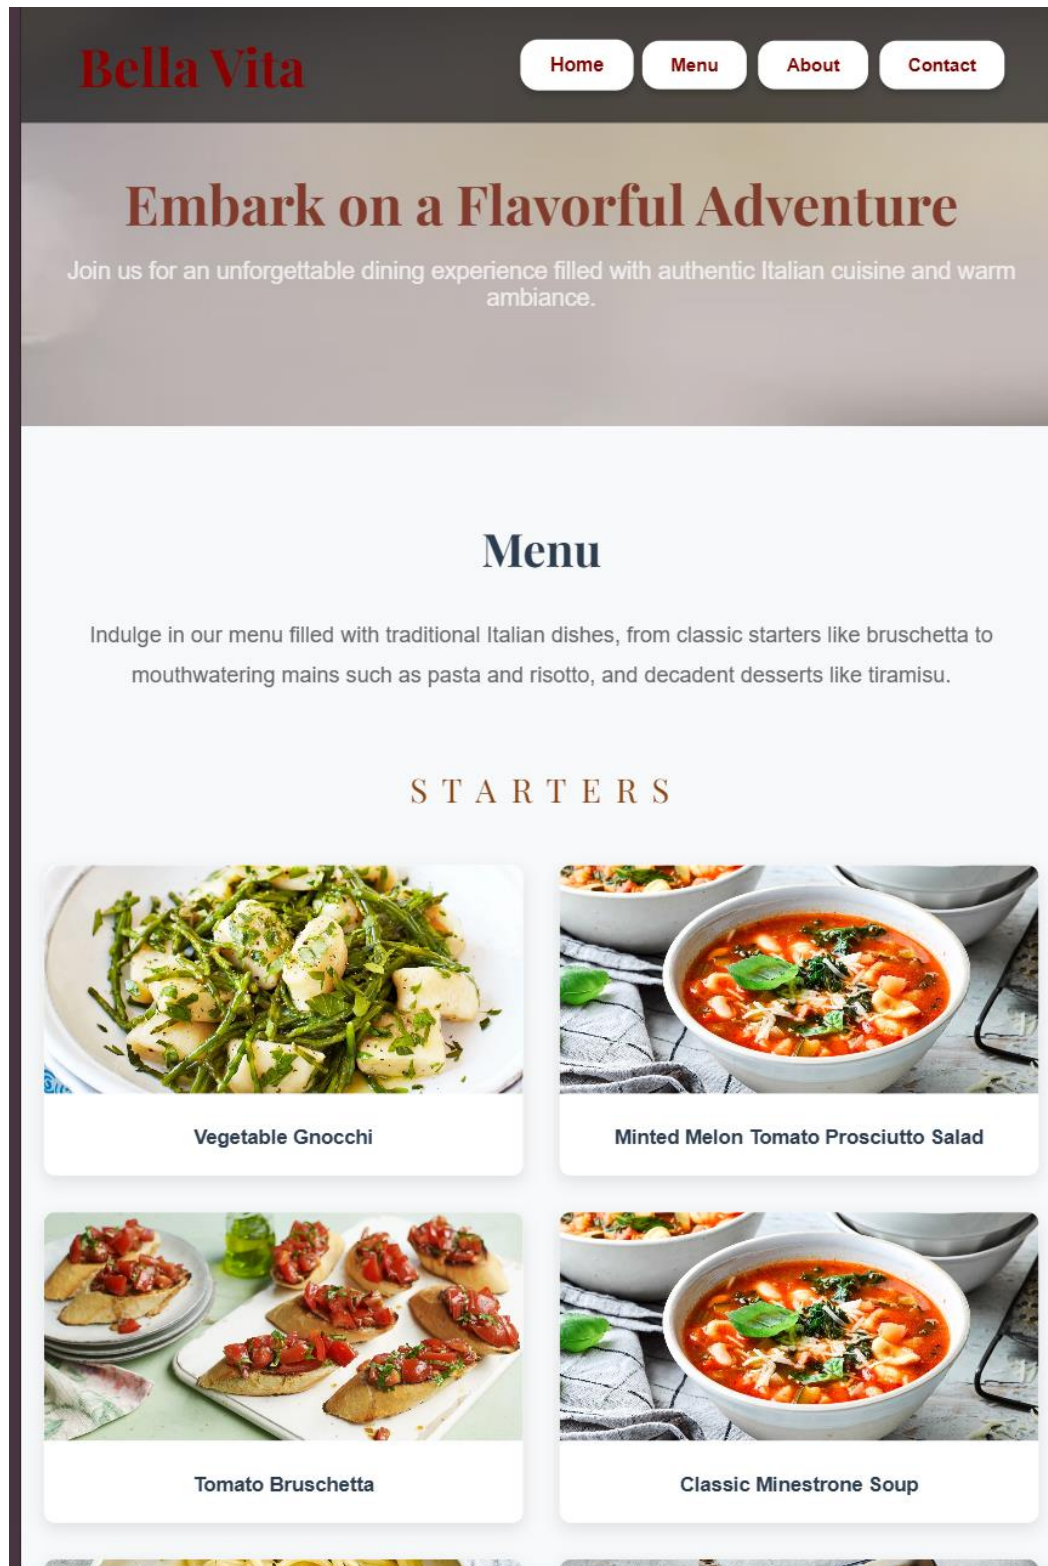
Bella Vita

Home
Menu
About
Contact

Embark on a Flavorful Adventure

Join us for an unforgettable dining experience filled with authentic Italian cuisine and warm ambiance.

Menu

Indulge in our menu filled with traditional Italian dishes, from classic starters like bruschetta to mouthwatering mains such as pasta and risotto, and decadent desserts like tiramisu.

STARTERS

Vegetable Gnocchi

Minted Melon Tomato Prosciutto Salad

Tomato Bruschetta

Classic Minestrone Soup